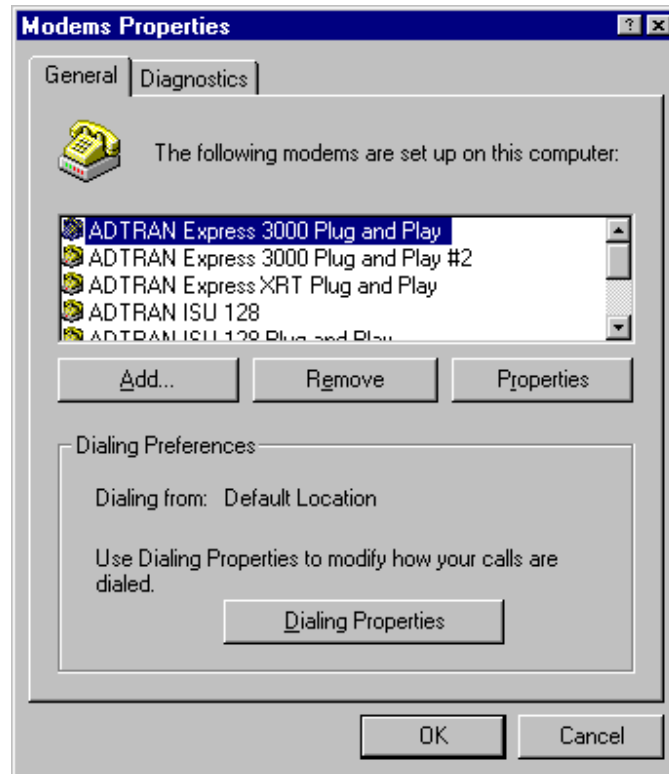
Modems Properties

? X

General | Diagnostics

The following modems are set up on this computer:

ADTRAN Express 3000 Plug and Play
ADTRAN Express 3000 Plug and Play #2
ADTRAN Express XRT Plug and Play
ADTRAN ISU 128
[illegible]

Add... | Remove | Properties

Dialing Preferences

Dialing from: Default Location

Use Dialing Properties to modify how your calls are dialed.

Dialing Properties

OK | Cancel